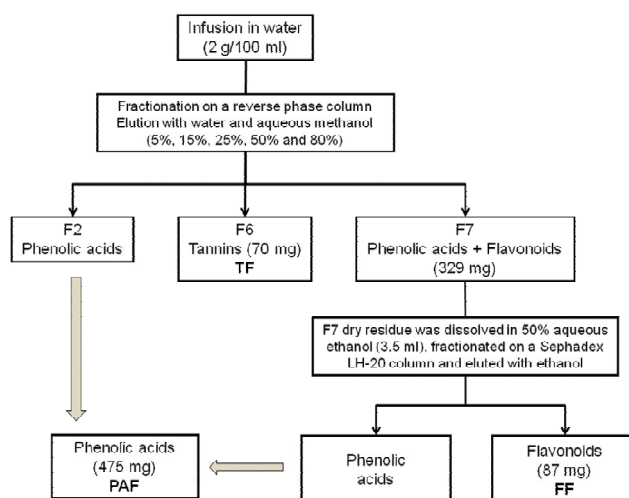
Infusion in water
(2 g/100 ml)

Fractionation on a reverse phase column
Elution with water and aqueous methanol
(5%, 15%, 25%, 50% and 80%)

F2
Phenolic acids

F6
Tannins (70 mg)
TF

F7
Phenolic acids + Flavonoids
(329 mg)

F7 dry residue was dissolved in 50% aqueous ethanol (3.5 ml), fractionated on a Sephadex LH-20 column and eluted with ethanol

Phenolic acids
(475 mg)
PAF

Phenolic
acids

Flavonoids
(87 mg)
FF